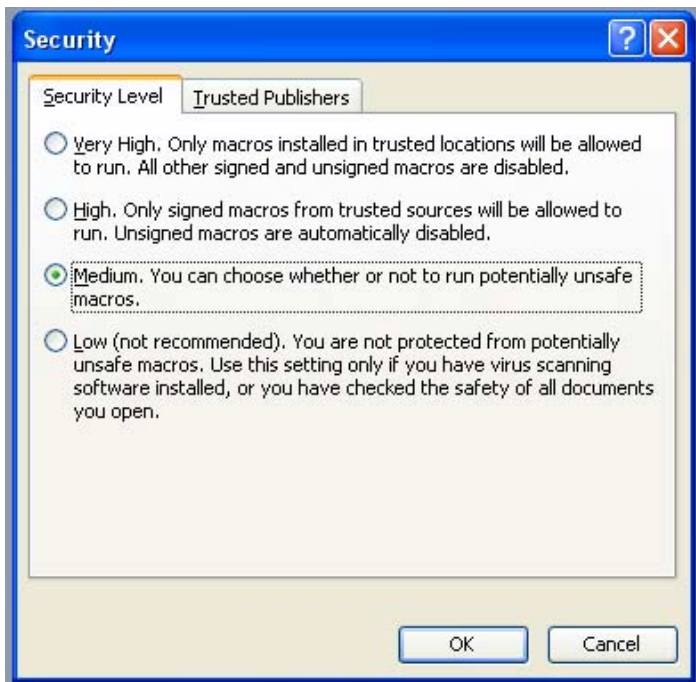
Security

?

Security Level | Trusted Publishers

Very High. Only macros installed in trusted locations will be allowed to run. All other signed and unsigned macros are disabled.

High. Only signed macros from trusted sources will be allowed to run. Unsigned macros are automatically disabled.

Medium. You can choose whether or not to run potentially unsafe macros.

Low (not recommended). You are not protected from potentially unsafe macros. Use this setting only if you have virus scanning software installed, or you have checked the safety of all documents you open.

OK | Cancel